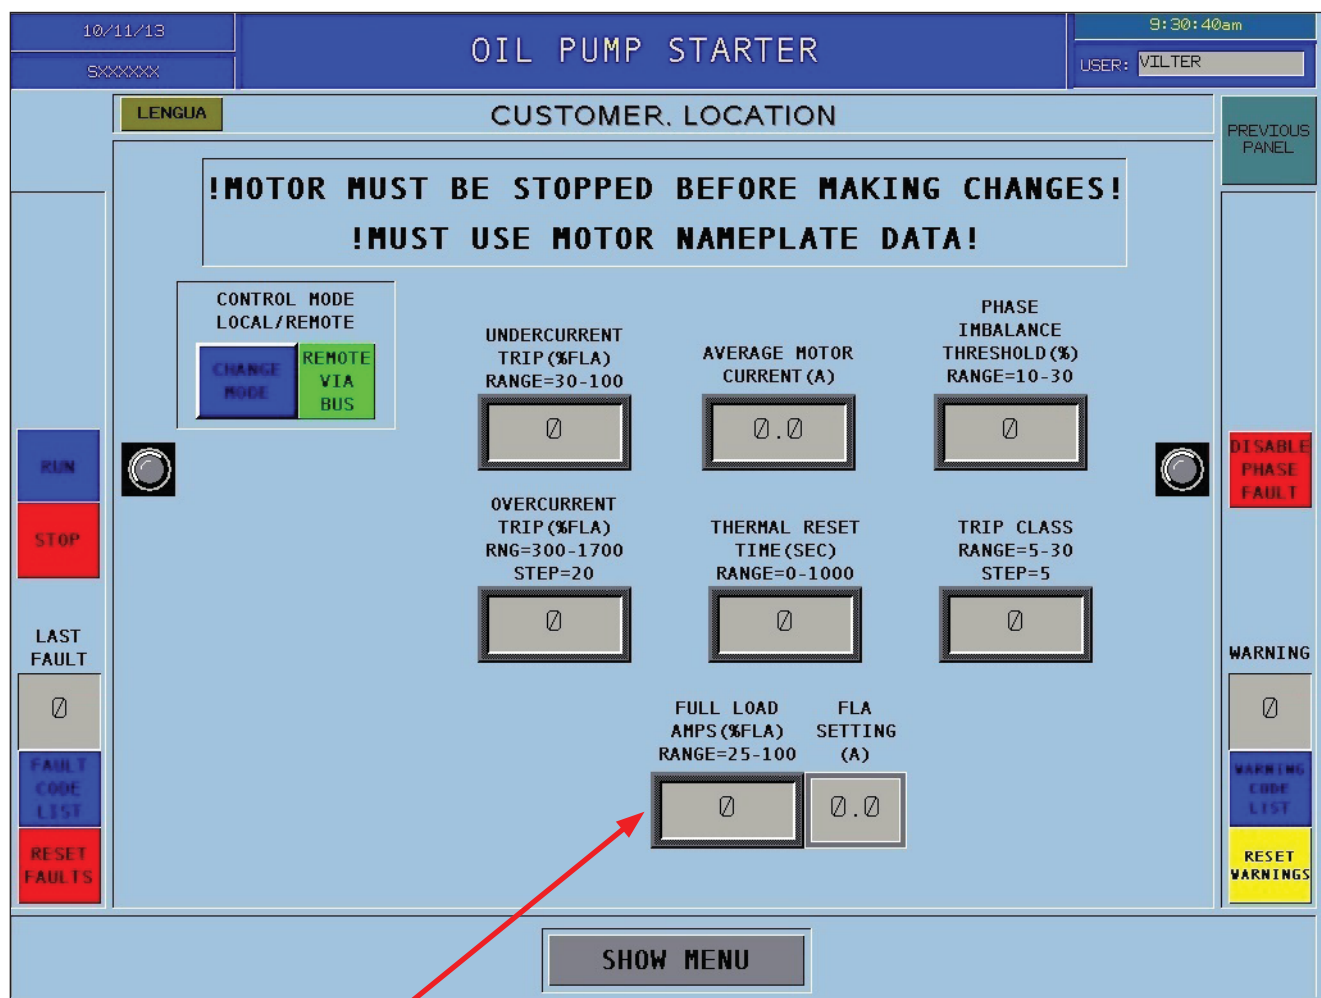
10/11/13

SXXXXXX

OIL PUMP STARTER

9:30:40am

USER: VILTER

LENGUA

CUSTOMER, LOCATION

PREVIOUS PANEL

!MOTOR MUST BE STOPPED BEFORE MAKING CHANGES!

!MUST USE MOTOR NAMEPLATE DATA!

CONTROL MODE LOCAL/REMOTE

CHANGE MODE

REMOTE VIA BUS

UNDERCURRENT TRIP (%FLA) RANGE=30-100

0

AVERAGE MOTOR CURRENT (A)

0.0

PHASE IMBALANCE THRESHOLD (%) RANGE=10-30

0

RUN

STOP

DISABLE PHASE FAULT

OVERCURRENT TRIP (%FLA) RNG=300-1700 STEP=20

0

THERMAL RESET TIME (SEC) RANGE=0-1000

0

TRIP CLASS RANGE=5-30 STEP=5

0

LAST FAULT

0

WARNING

0

FAULT CODE LIST

WARNING CODE LIST

FULL LOAD AMPS (%FLA) RANGE=25-100

0

FLA SETTING (A)

0.0

RESET FAULTS

RESET WARNINGS

SHOW MENU